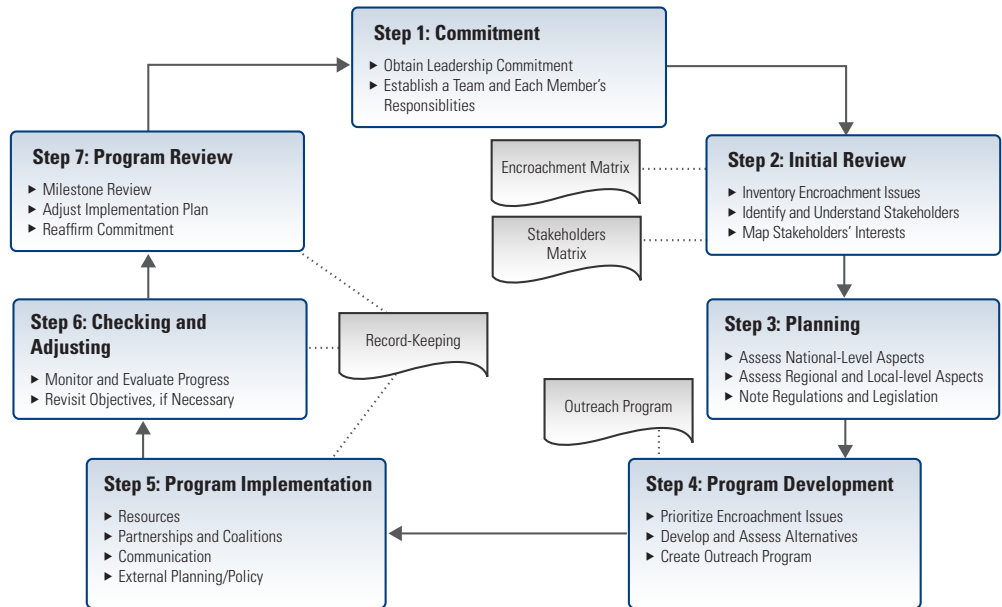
Step 1: Commitment

► Obtain Leadership Commitment
► Establish a Team and Each Member's Responsiblities

Step 2: Initial Review

► Inventory Encroachment Issues
► Identify and Understand Stakeholders
► Map Stakeholders' Interests

Encroachment Matrix

Stakeholders Matrix

Step 3: Planning

► Assess National-Level Aspects
► Assess Regional and Local-level Aspects
► Note Regulations and Legislation

Outreach Program

Step 4: Program Development

► Prioritize Encroachment Issues
► Develop and Assess Alternatives
► Create Outreach Program

Step 5: Program Implementation

► Resources
► Partnerships and Coalitions
► Communication
► External Planning/Policy

Record-Keeping

Step 6: Checking and Adjusting

► Monitor and Evaluate Progress
► Revisit Objectives, if Necessary

Step 7: Program Review

► Milestone Review
► Adjust Implementation Plan
► Reaffirm Commitment